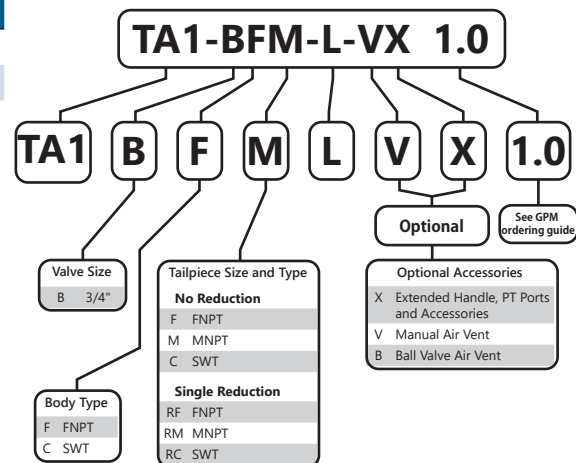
TA1-BFM-L-VX 1.0

TA1 B F M L V X 1.0

Optional

See GPM ordering guide

Valve Size
B 3/4"

Tailpiece Size and Type
No Reduction
F FNPT
M MNPT
C SWT
Single Reduction
RF FNPT
RM MNPT
RC SWT

Optional Accessories
X Extended Handle, PT Ports and Accessories
V Manual Air Vent
B Ball Valve Air Vent

Body Type
F FNPT
C SWT